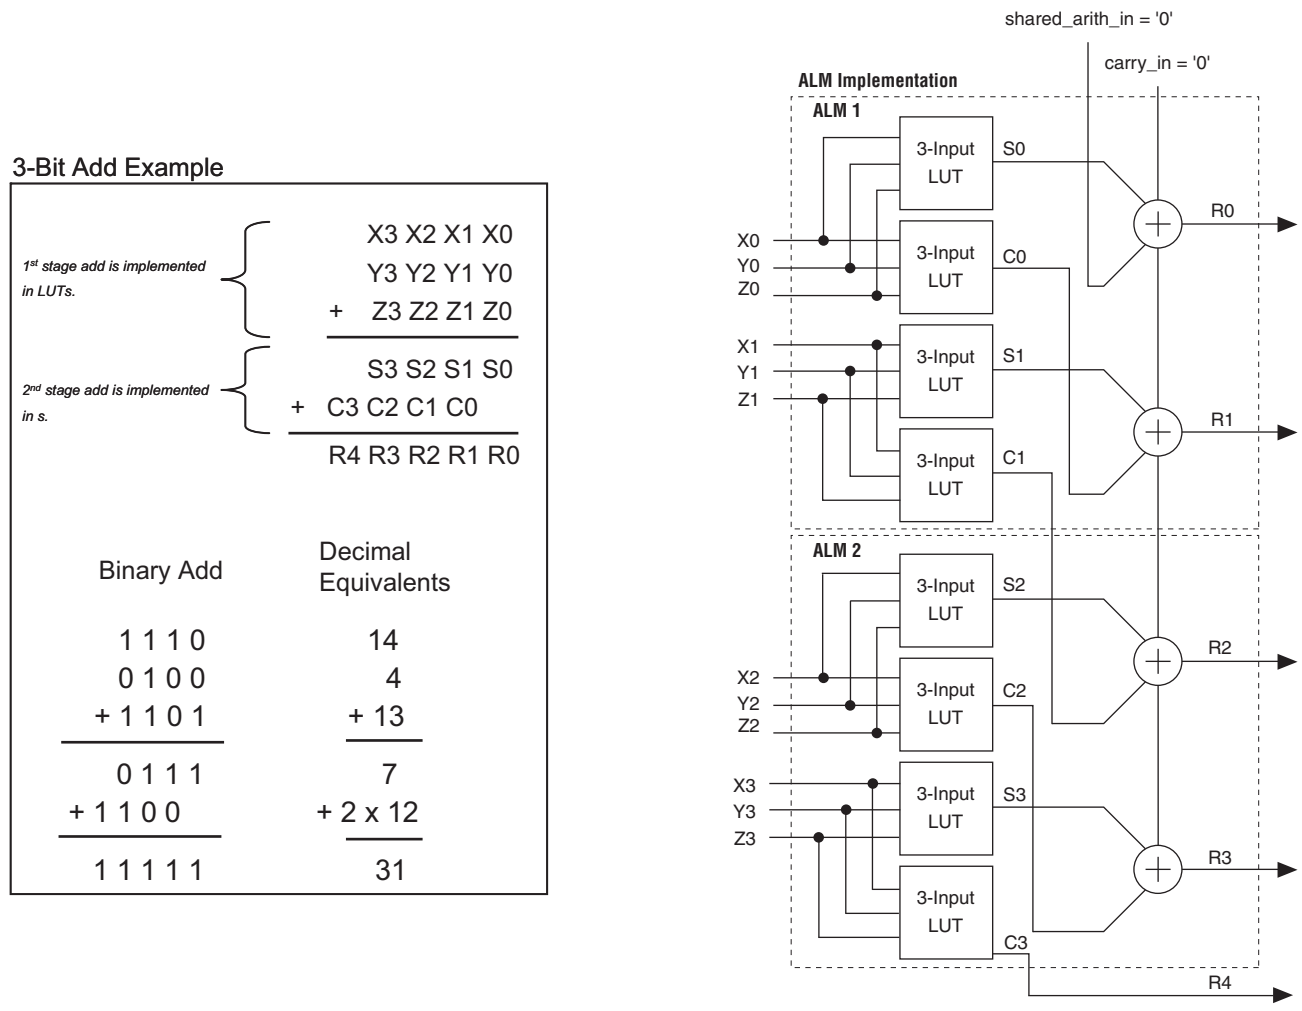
3-Bit Add Example

1st stage add is implemented in LUTs.

X3 X2 X1 X0
Y3 Y2 Y1 Y0
+ Z3 Z2 Z1 Z0

2nd stage add is implemented in s.

S3 S2 S1 S0
+ C3 C2 C1 C0

R4 R3 R2 R1 R0

Binary Add

Decimal Equivalents

| Binary Add | Decimal Equivalents |
|---|---|
| 1 1 1 0 | 14 |
| 0 1 0 0 | 4 |
| + 1 1 0 1 | + 13 |
| 0 1 1 1 | 7 |
| + 1 1 0 0 | + 2 x 12 |
| 1 1 1 1 1 | 31 |

shared_arith_in = '0'

carry_in = '0'

ALM Implementation

ALM 1

3-Input LUT
S0
R0
X0
Y0
Z0
3-Input LUT
C0
X1
Y1
Z1
3-Input LUT
S1
R1
3-Input LUT
C1

ALM 2

3-Input LUT
S2
R2
X2
Y2
Z2
3-Input LUT
C2
X3
Y3
Z3
3-Input LUT
S3
R3
3-Input LUT
C3
R4